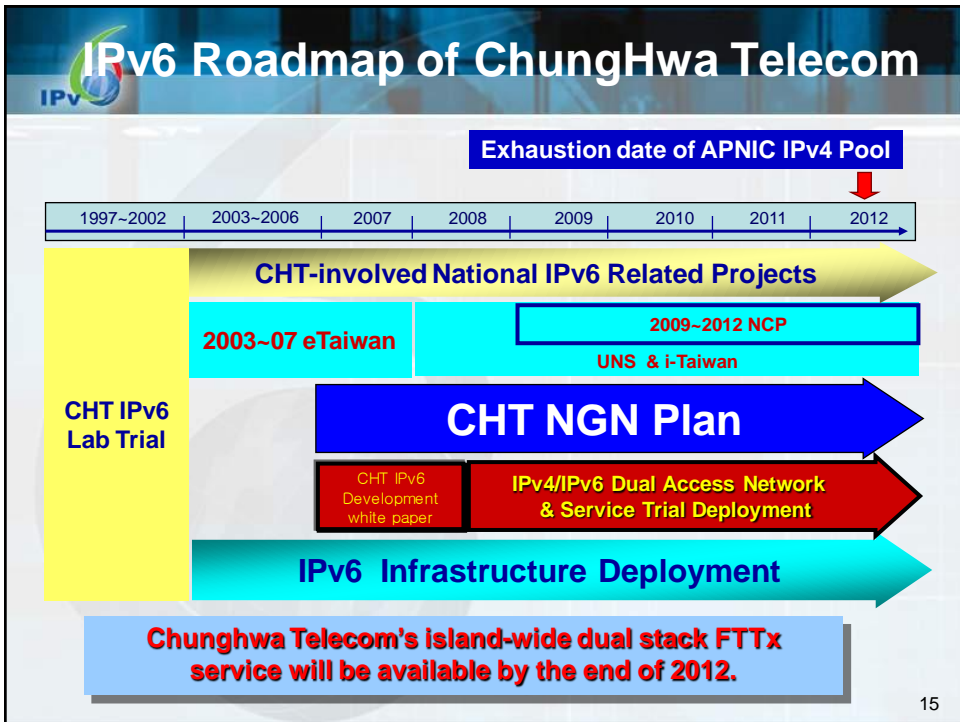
IPv6 Roadmap of ChungHwa Telecom

IPv

Exhaustion date of APNIC IPv4 Pool

| 1997~2002 | 2003~2006 | 2007 | 2008 | 2009 | 2010 | 2011 | 2012 |
|---|---|---|---|---|---|---|---|

CHT IPv6 Lab Trial

CHT-involved National IPv6 Related Projects

2003~07 eTaiwan

2009~2012 NCP

UNS & i-Taiwan

CHT NGN Plan

CHT IPv6 Development white paper

IPv4/IPv6 Dual Access Network & Service Trial Deployment

IPv6 Infrastructure Deployment

Chunghwa Telecom's island-wide dual stack FTTx service will be available by the end of 2012.

15